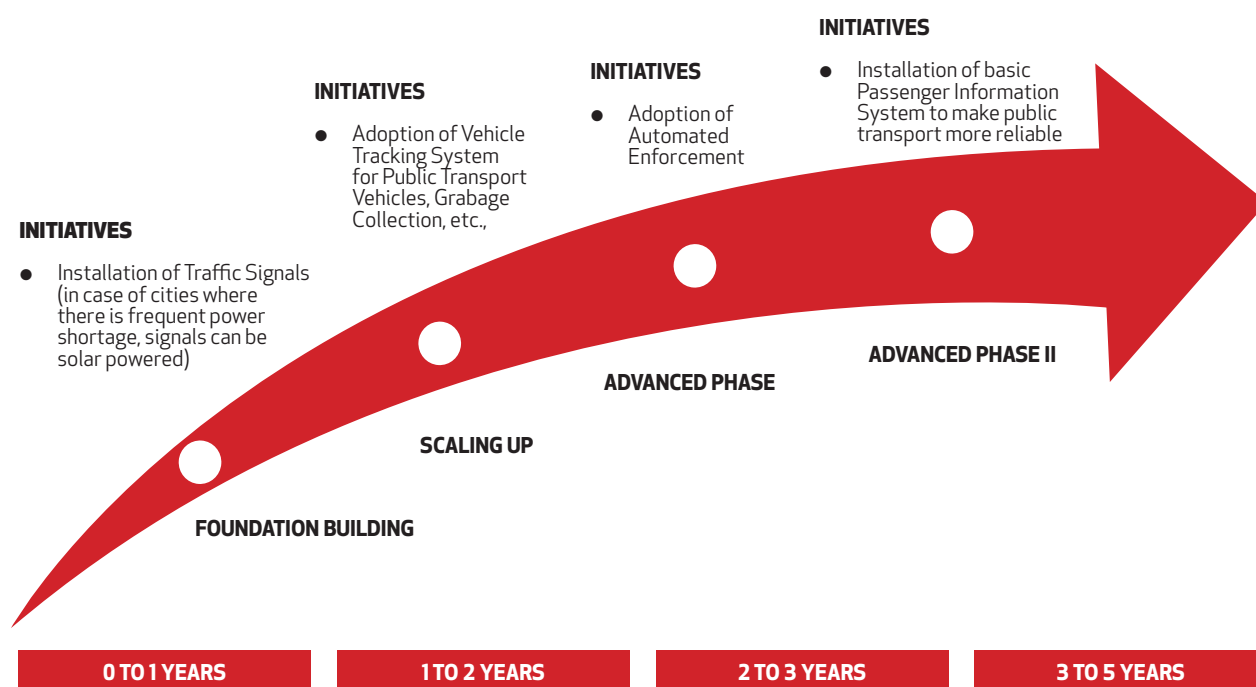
INITIATIVES

- Installation of Traffic Signals (in case of cities where there is frequent power shortage, signals can be solar powered)

FOUNDATION BUILDING

INITIATIVES

- Adoption of Vehicle Tracking System for Public Transport Vehicles, Grabage Collection, etc.,

SCALING UP

INITIATIVES

- Adoption of Automated Enforcement

ADVANCED PHASE

INITIATIVES

- Installation of basic Passenger Information System to make public transport more reliable

ADVANCED PHASE II

0 TO 1 YEARS

1 TO 2 YEARS

2 TO 3 YEARS

3 TO 5 YEARS